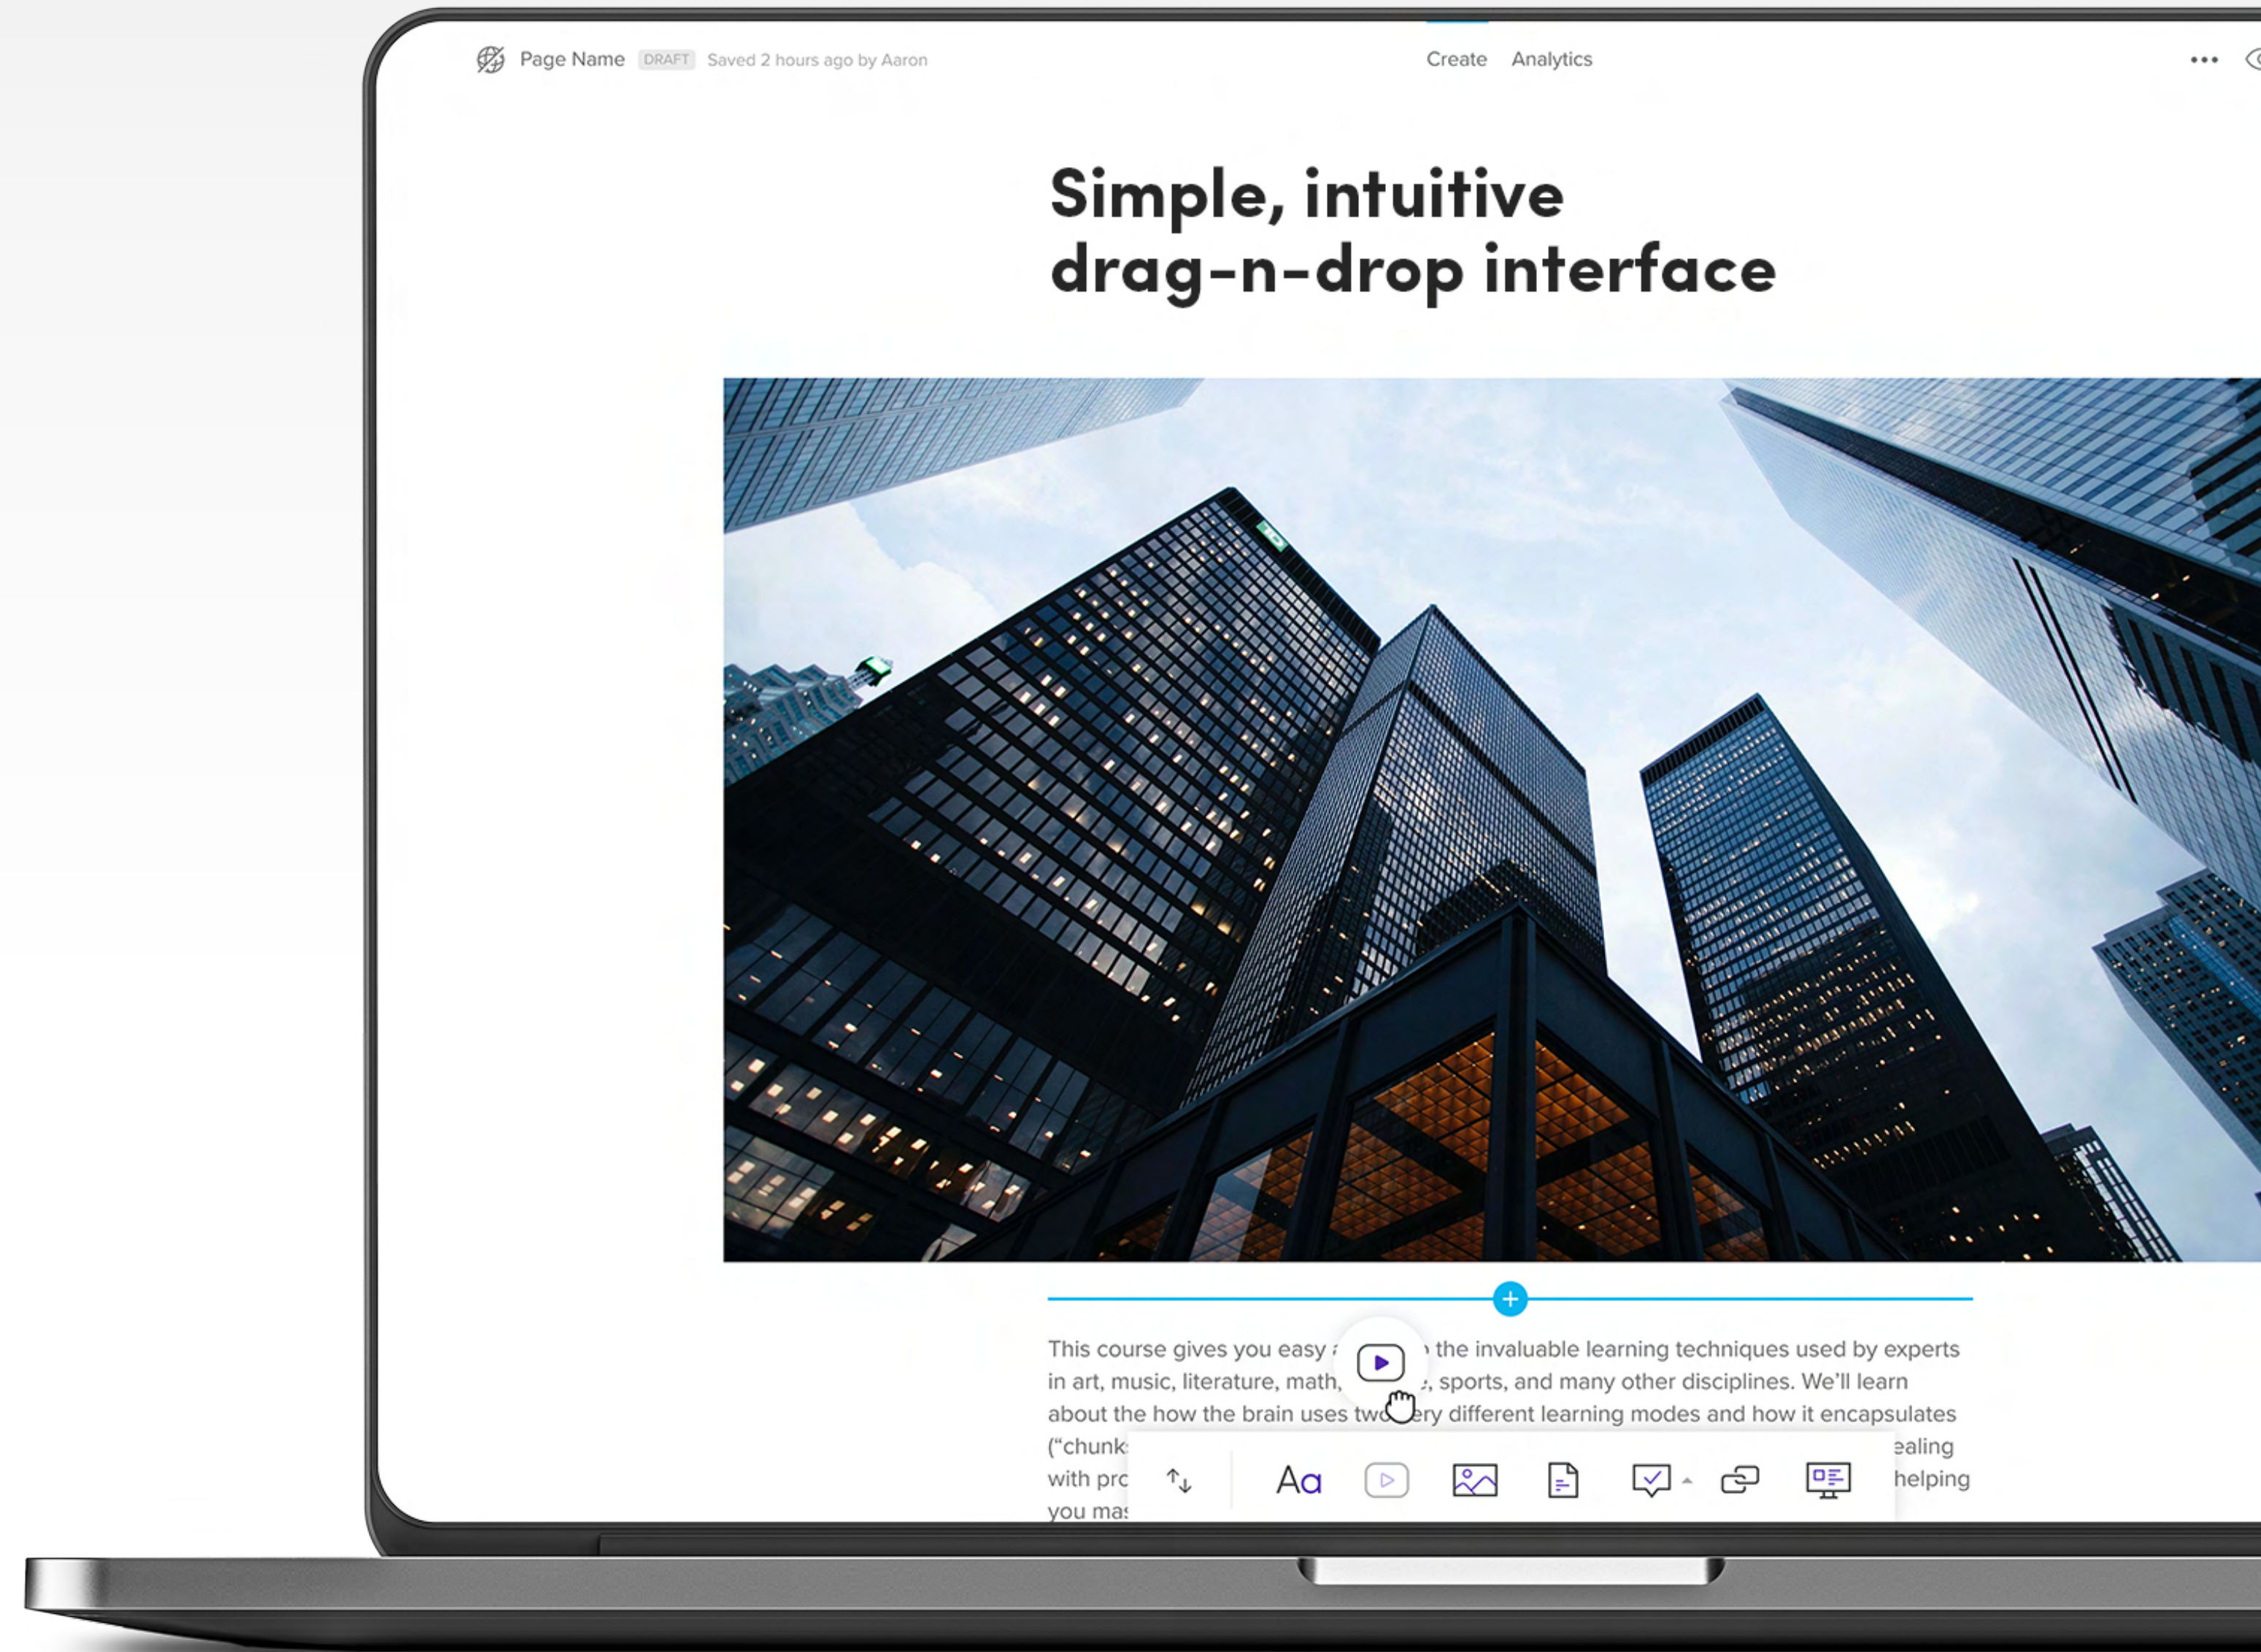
Page Name DRAFT Saved 2 hours ago by Aaron

Create Analytics

•••

Simple, intuitive drag-n-drop interface

+

This course gives you easy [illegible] the invaluable learning techniques used by experts in art, music, literature, math, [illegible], sports, and many other disciplines. We'll learn about the how the brain uses two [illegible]ery different learning modes and how it encapsulates ("chunk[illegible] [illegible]ealing with pro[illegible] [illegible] helping you mas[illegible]

Aa